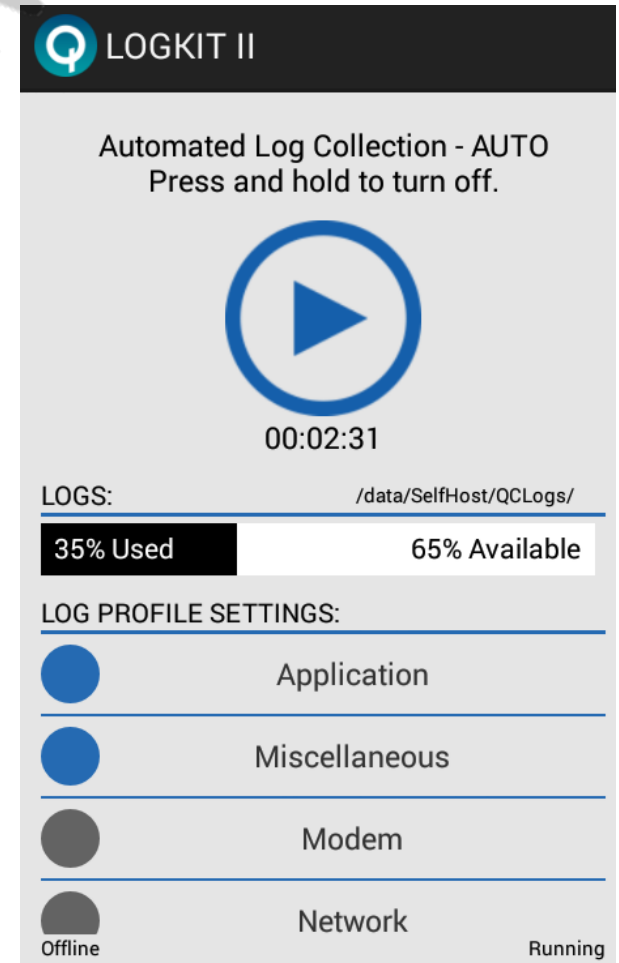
LOGKIT II

Automated Log Collection - AUTO
Press and hold to turn off.

00:02:31

LOGS: /data/SelfHost/QCLogs/

35% Used 65% Available

LOG PROFILE SETTINGS:

Application

Miscellaneous

Modem

Network

Offline Running